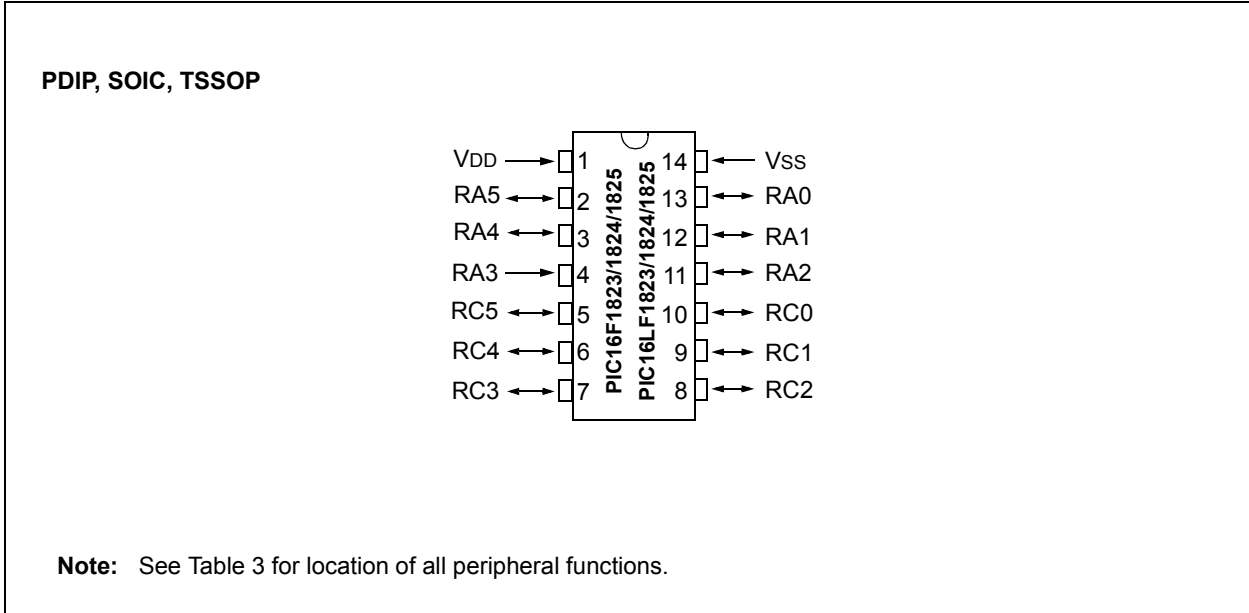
PDIP, SOIC, TSSOP

VDD 1
RA5 2
RA4 3
RA3 4
RC5 5
RC4 6
RC3 7

PIC16F1823/1824/1825
PIC16LF1823/1824/1825

14 VSS
13 RA0
12 RA1
11 RA2
10 RC0
9 RC1
8 RC2

Note: See Table 3 for location of all peripheral functions.